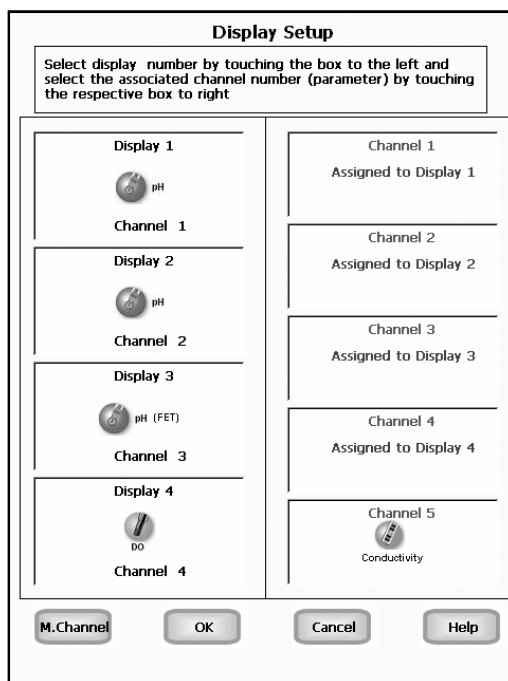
Display Setup

Select display number by touching the box to the left and select the associated channel number (parameter) by touching the respective box to right

Display 1
pH
Channel 1

Display 2
pH
Channel 2

Display 3
pH (FET)
Channel 3

Display 4
DO
Channel 4

Channel 1
Assigned to Display 1

Channel 2
Assigned to Display 2

Channel 3
Assigned to Display 3

Channel 4
Assigned to Display 4

Channel 5
Conductivity

M.Channel OK Cancel Help